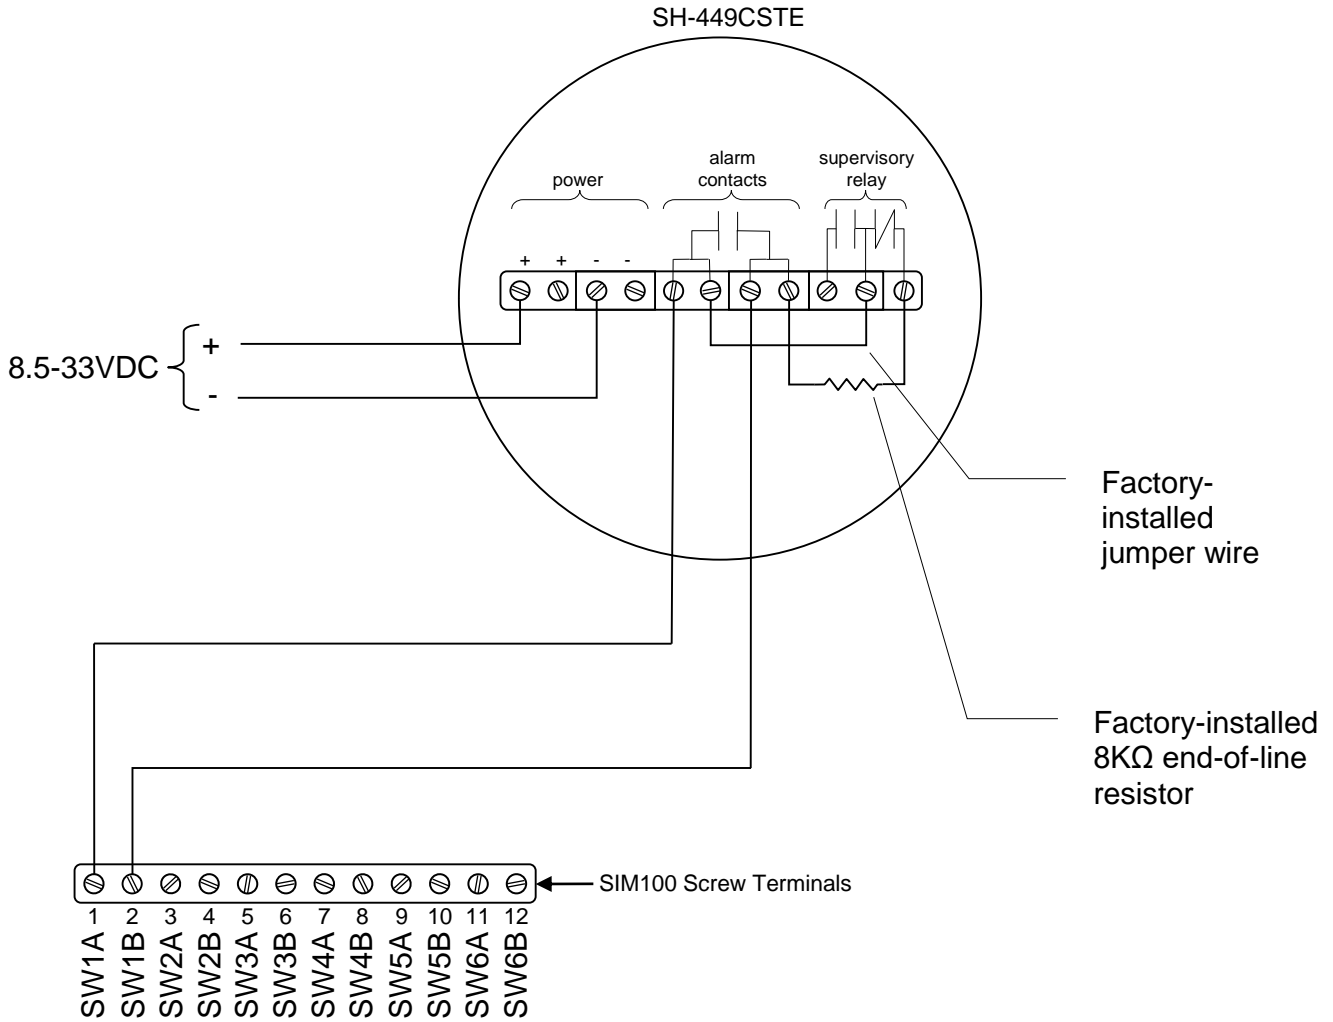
SH-449CSTE

power

alarm contacts

supervisory relay

+ + - -

8.5-33VDC + -

Factory-installed jumper wire

Factory-installed 8KΩ end-of-line resistor

SIM100 Screw Terminals

1 2 3 4 5 6 7 8 9 10 11 12

SW1A SW1B SW2A SW2B SW3A SW3B SW4A SW4B SW5A SW5B SW6A SW6B